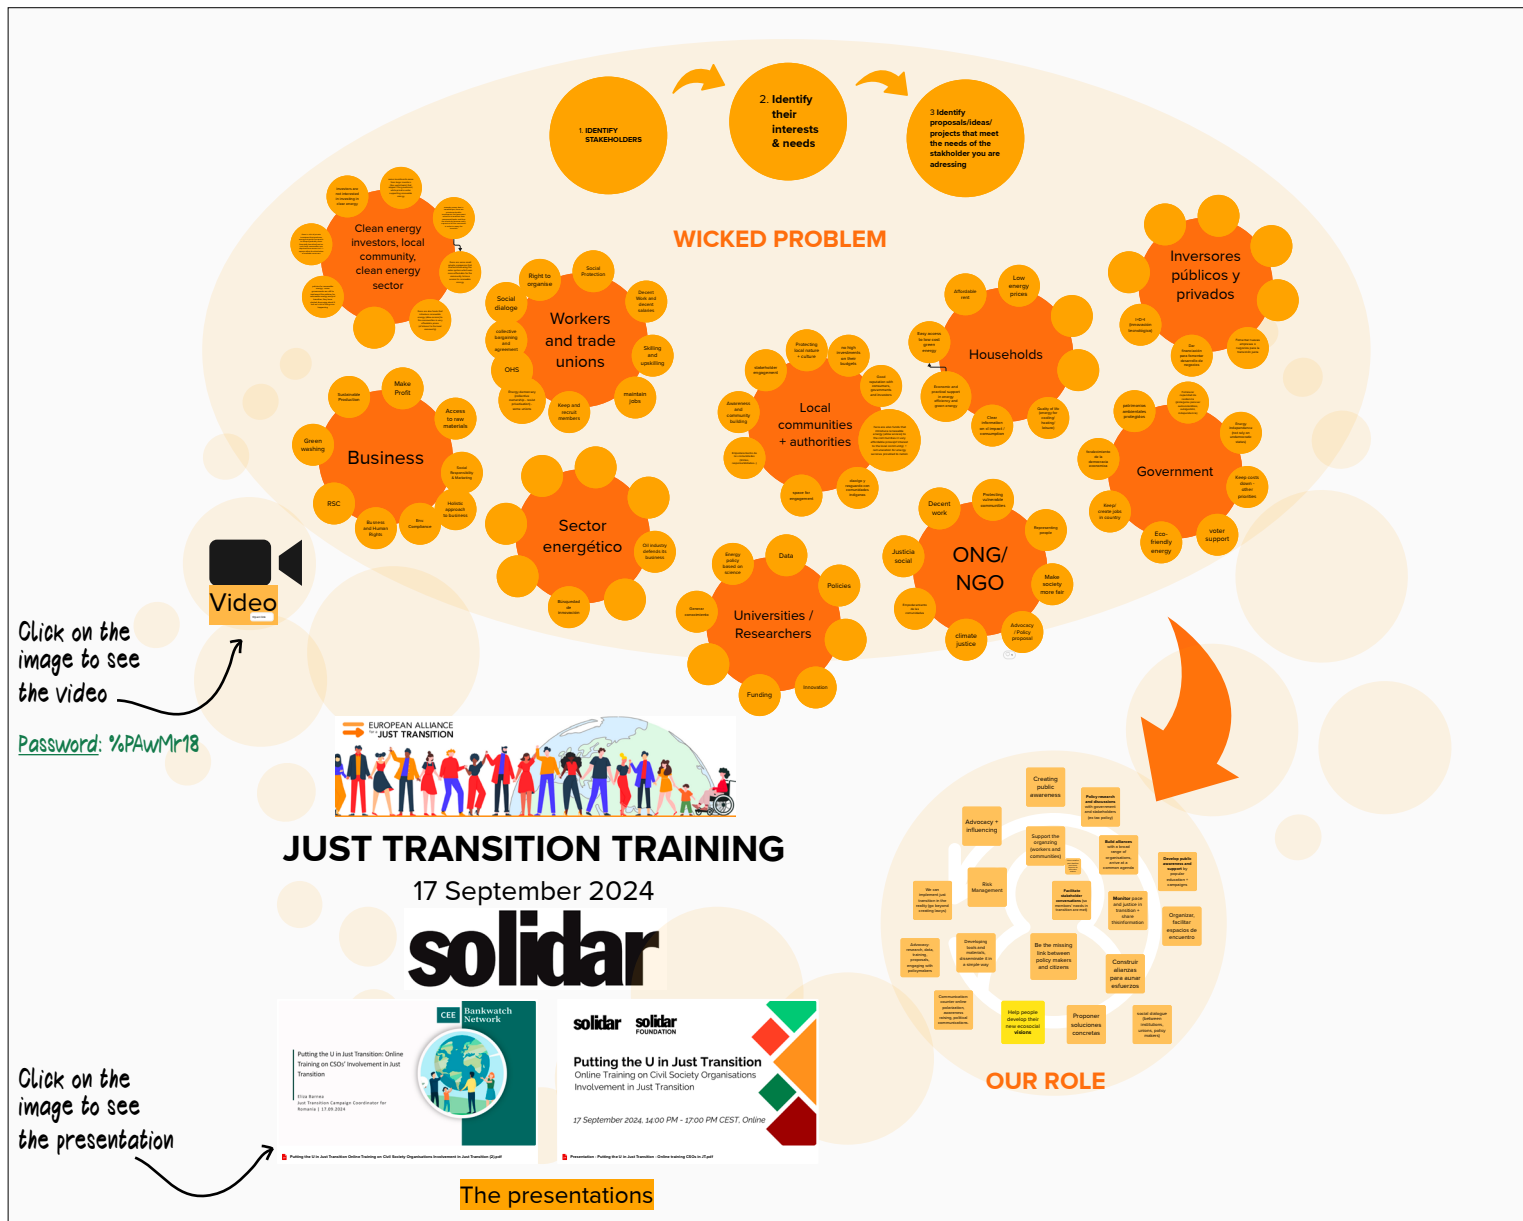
1. IDENTIFY STAKEHOLDERS

2. Identify their interests & needs

3 Identify proposals/ideas/ projects that meet the needs of the stakholder you are adressing

WICKED PROBLEM

Clean energy investors, local community, clean energy sector

Workers and trade unions

Right to organise

Social Protection

Social dialogue

Decent Work and decent salaries

collective bargaining and agreements

Skilling and upskilling

OHS

maintain jobs

Keep and recruit members

Business

Make Profit

Sustainable Production

Access to raw materials

Green washing

Social Responsibility & Marketing

RSC

Holistic approach to business

Business and Human Rights

Box Compliance

Local communities + authorities

stakeholder engagement

Protecting local nature + culture

no high investments on their budgets

Awareness and community building

Households

Affordable rent

Low energy prices

Decent work

Quality of life

Clear information

Sector energético

Oil industry defends its business

Universities / Researchers

Data

Energy policy based on science

Policies

Funding

Innovation

ONG/ NGO

Decent work

Protecting vulnerable communities

Representing people

Justicia social

Make society more fair

Advocacy / Policy proposal

climate justice

Inversores públicos y privados

I+D+I (innovación tecnológica)

Government

Keep/ create jobs in country

Eco-friendly energy

voter support

Keep social dialo... priorities

Video

Click on the image to see the video

Password: %PAwMr18

EUROPEAN ALLIANCE for a JUST TRANSITION

JUST TRANSITION TRAINING

17 September 2024

solidar

OUR ROLE

Creating public awareness

Policy research and discussions

Advocacy + influencing

Support the organizing (workers and communities)

Build alliances

Develop public awareness and support

Risk Management

Facilitate stakeholder conversations

Monitor pace and justice in transition + share disinformation

Organizar, facilitar espacios de encuentro

Be the missing link between policy makers and citizens

Construir alianzas para aunar esfuerzos

Developing tools and materials

Help people develop their new ecosocial visions

Proponer soluciones concretas

social dialogue

Click on the image to see the presentation

CEE Bankwatch Network

Putting the U in Just Transition: Online Training on CSOs' Involvement in Just Transition

solidar solidar FOUNDATION

Putting the U in Just Transition

Online Training on Civil Society Organisations Involvement in Just Transition

17 September 2024, 14:00 PM - 17:00 PM CEST, Online

The presentations